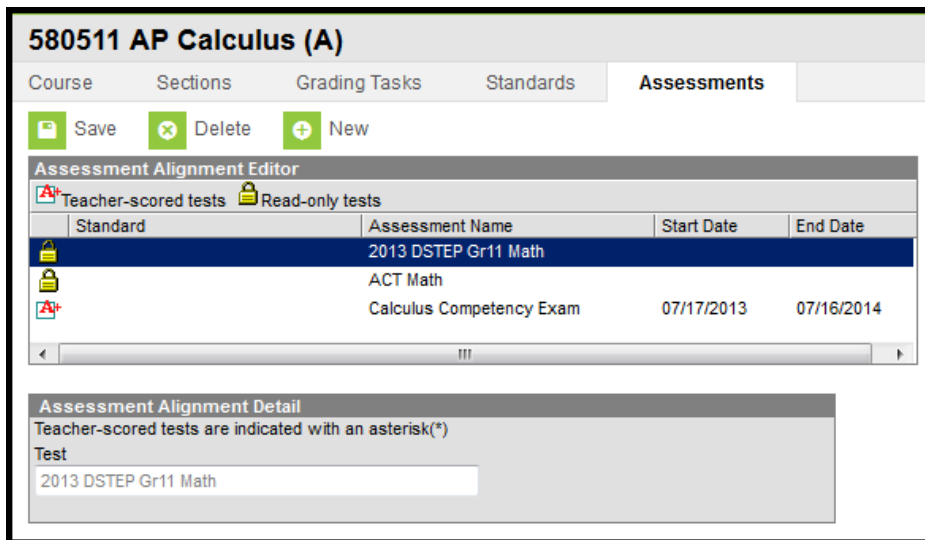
580511 AP Calculus (A)

Course Sections Grading Tasks Standards Assessments

Save Delete New

Assessment Alignment Editor

Teacher-scored tests Read-only tests

| | Standard | Assessment Name | Start Date | End Date |
|---|---|---|---|---|
| | | 2013 DSTEP Gr11 Math | | |
| | | ACT Math | | |
| | | Calculus Competency Exam | 07/17/2013 | 07/16/2014 |

Assessment Alignment Detail

Teacher-scored tests are indicated with an asterisk(*)

Test

2013 DSTEP Gr11 Math